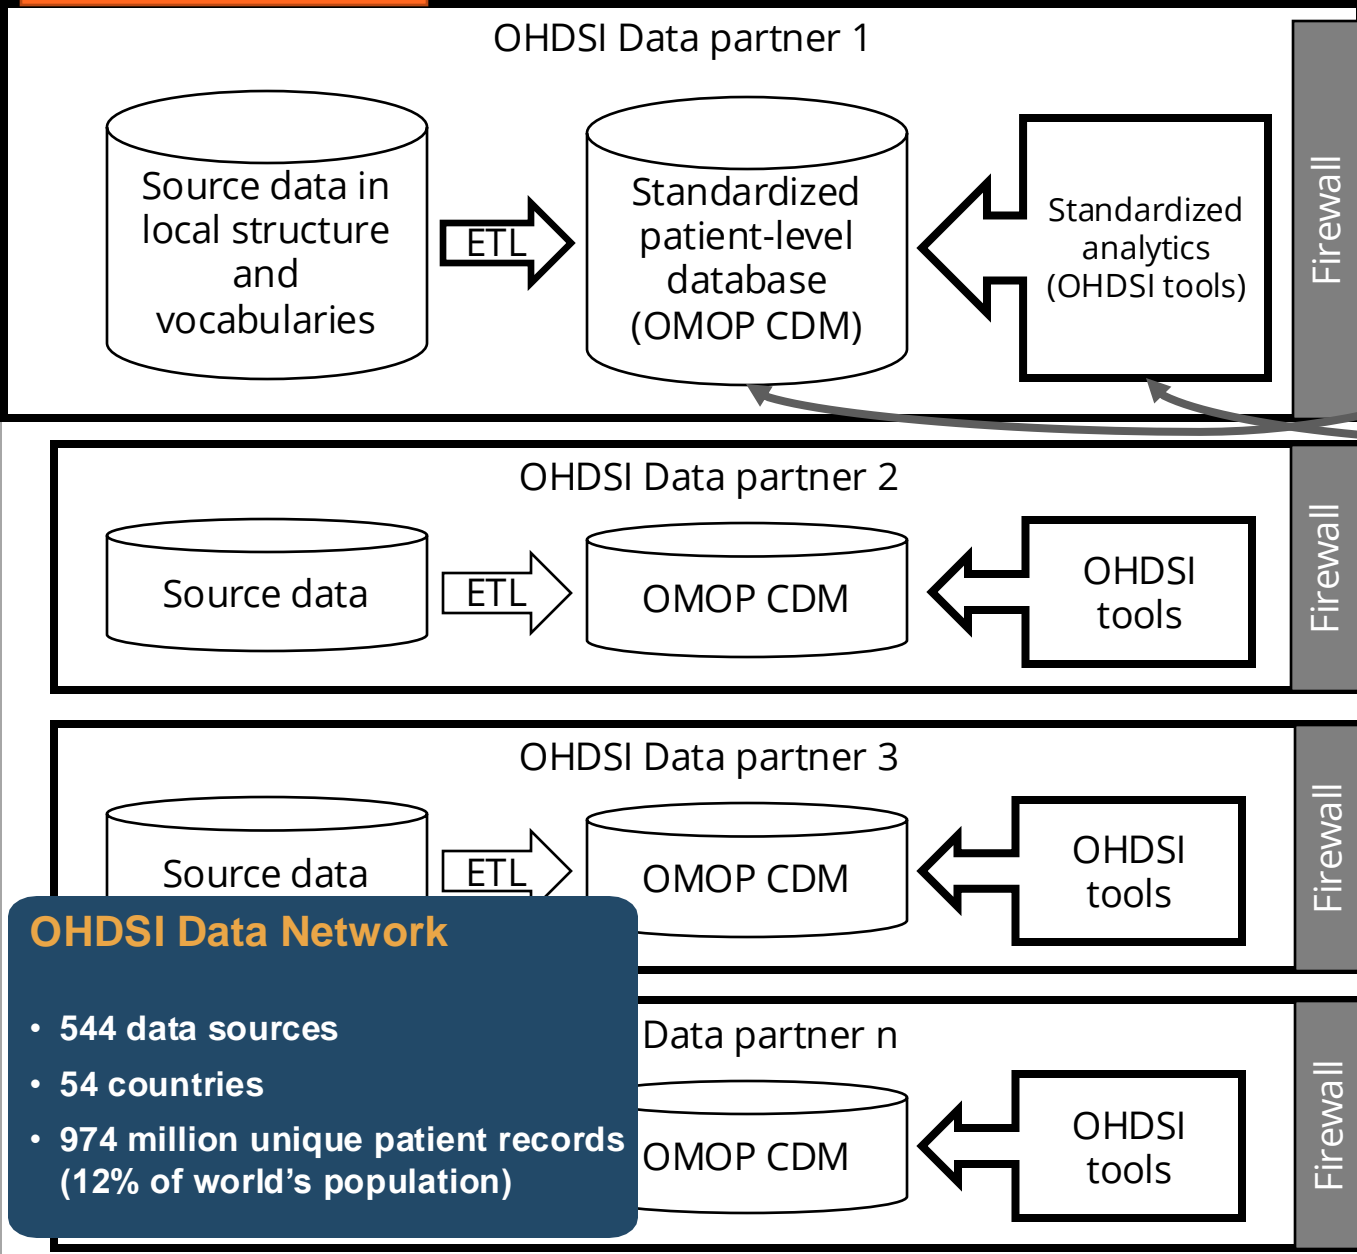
OHDSI Data partner 1

Source data in local structure and vocabularies

ETL

Standardized patient-level database (OMOP CDM)

Standardized analytics (OHDSI tools)

Firewall

OHDSI Data partner 2

Source data

ETL

OMOP CDM

OHDSI tools

Firewall

OHDSI Data partner 3

Source data

ETL

OMOP CDM

OHDSI tools

Firewall

OHDSI Data Network

• 544 data sources
• 54 countries
• 974 million unique patient records (12% of world's population)

Data partner n

OMOP CDM

OHDSI tools

Firewall